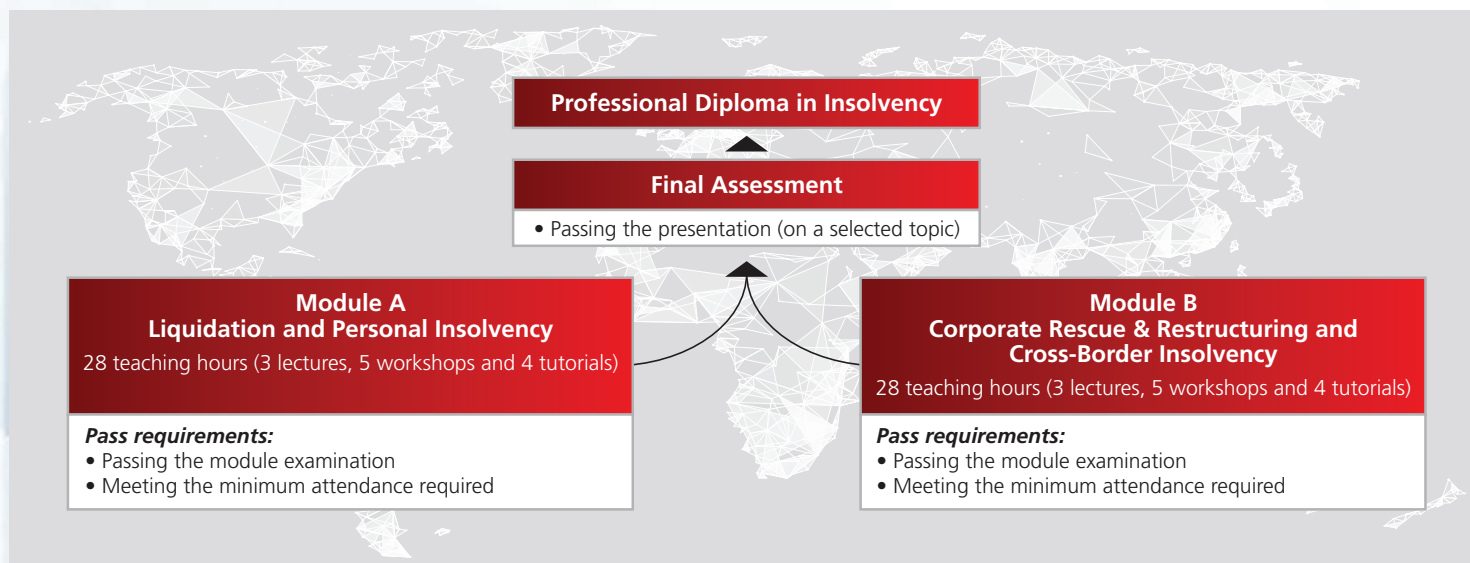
Professional Diploma in Insolvency

Final Assessment

• Passing the presentation (on a selected topic)

Module A
Liquidation and Personal Insolvency
28 teaching hours (3 lectures, 5 workshops and 4 tutorials)

*Pass requirements:*
• Passing the module examination
• Meeting the minimum attendance required

Module B
Corporate Rescue & Restructuring and Cross-Border Insolvency
28 teaching hours (3 lectures, 5 workshops and 4 tutorials)

*Pass requirements:*
• Passing the module examination
• Meeting the minimum attendance required